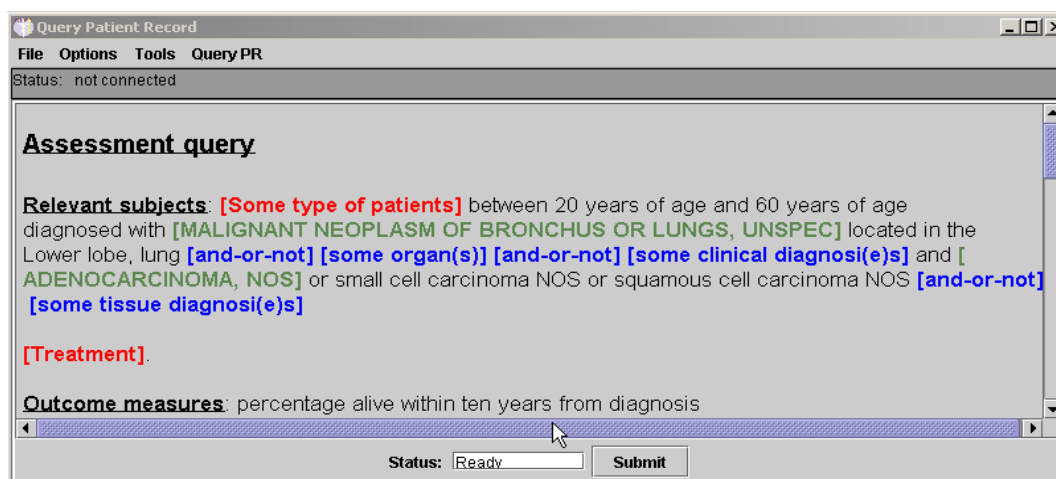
Query Patient Record

File Options Tools Query PR

Status: not connected

Assessment query

Relevant subjects: [Some type of patients] between 20 years of age and 60 years of age diagnosed with [MALIGNANT NEOPLASM OF BRONCHUS OR LUNGS, UNSPEC] located in the Lower lobe, lung [and-or-not] [some organ(s)] [and-or-not] [some clinical diagnosi(e)s] and [ADENOCARCINOMA, NOS] or small cell carcinoma NOS or squamous cell carcinoma NOS [and-or-not] [some tissue diagnosi(e)s]

[Treatment].

Outcome measures: percentage alive within ten years from diagnosis

Status: Ready

Submit